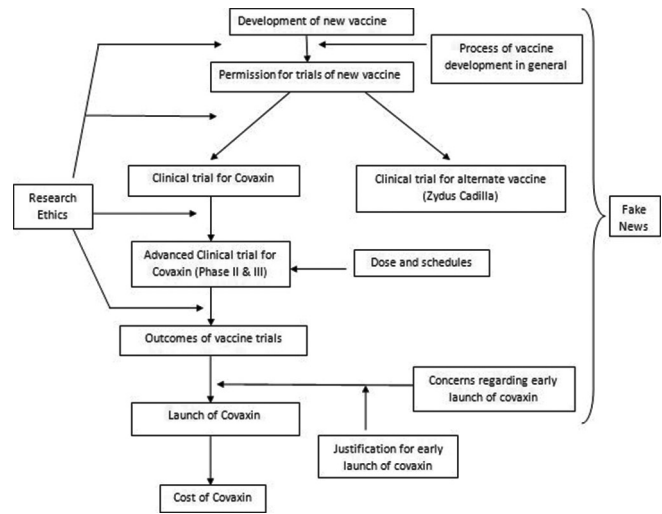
Development of new vaccine

Process of vaccine development in general

Permission for trials of new vaccine

Research Ethics

Clinical trial for Covaxin

Clinical trial for alternate vaccine (Zydus Cadilla)

Fake News

Advanced Clinical trial for Covaxin (Phase II & III)

Dose and schedules

Outcomes of vaccine trials

Concerns regarding early launch of covaxin

Launch of Covaxin

Justification for early launch of covaxin

Cost of Covaxin